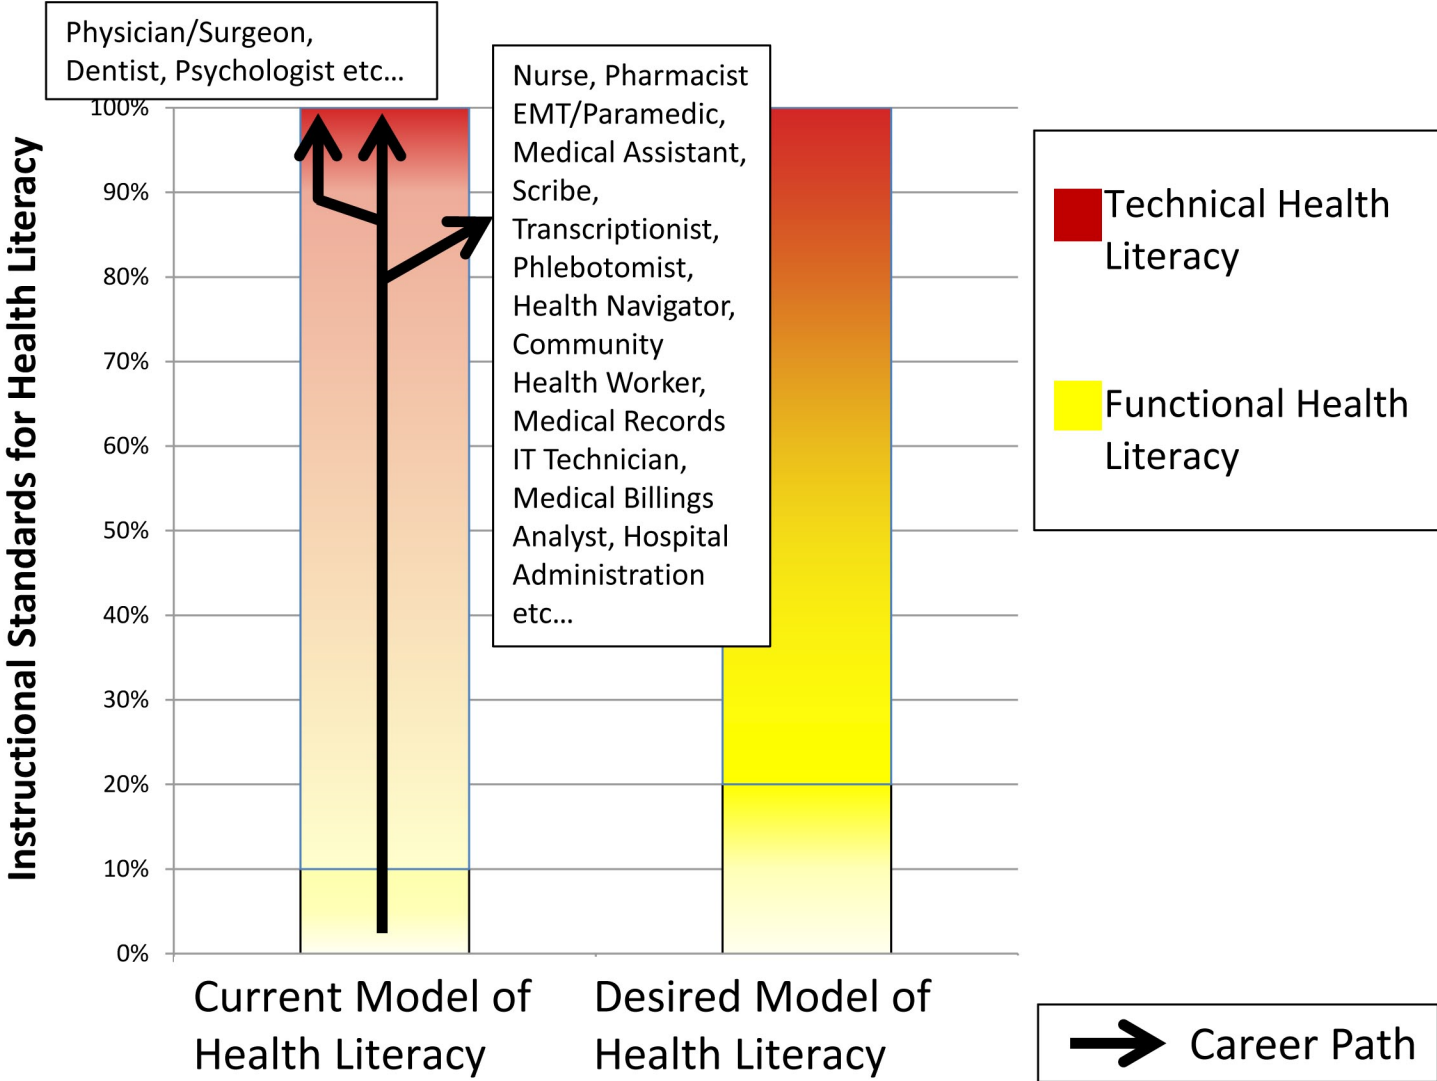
Physician/Surgeon, Dentist, Psychologist etc…

Nurse, Pharmacist EMT/Paramedic, Medical Assistant, Scribe, Transcriptionist, Phlebotomist, Health Navigator, Community Health Worker, Medical Records IT Technician, Medical Billings Analyst, Hospital Administration etc…

Instructional Standards for Health Literacy

100%
90%
80%
70%
60%
50%
40%
30%
20%
10%
0%

Technical Health Literacy

Functional Health Literacy

Current Model of Health Literacy

Desired Model of Health Literacy

Career Path